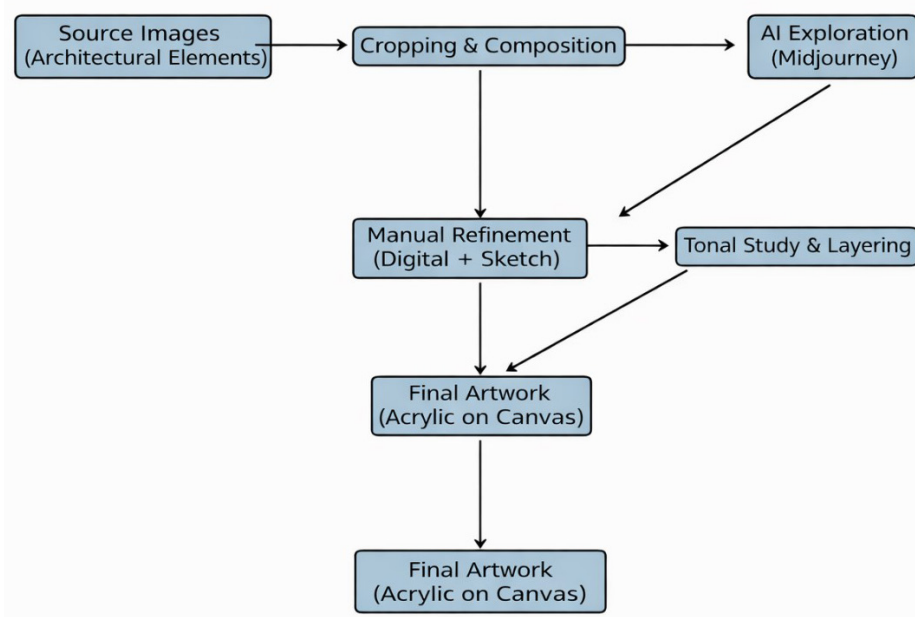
Source Images
(Architectural Elements)

Cropping & Composition

AI Exploration
(Midjourney)

Manual Refinement
(Digital + Sketch)

Tonal Study & Layering

Final Artwork
(Acrylic on Canvas)

Final Artwork
(Acrylic on Canvas)